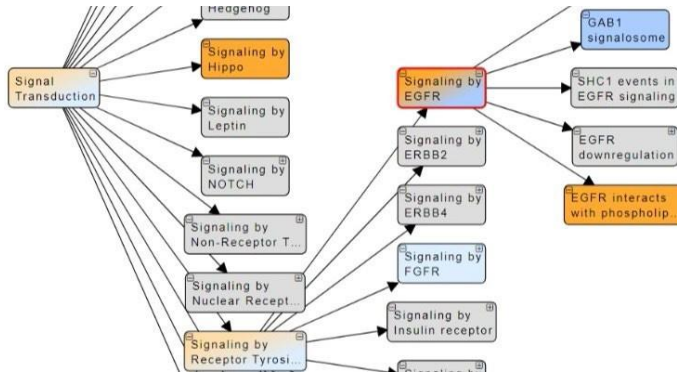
Hedgehog

Signal Transduction

Signaling by Hippo

Signaling by Leptin

Signaling by NOTCH

Signaling by Non-Receptor T...

Signaling by Nuclear Recept...

Signaling by Receptor Tyrosi...

Signaling by EGFR

Signaling by ERBB2

Signaling by ERBB4

Signaling by FGFR

Signaling by Insulin receptor

Signaling b

GAB1 signalosome

SHC1 events in EGFR signaling

EGFR downregulation

EGFR interacts with phospholip...